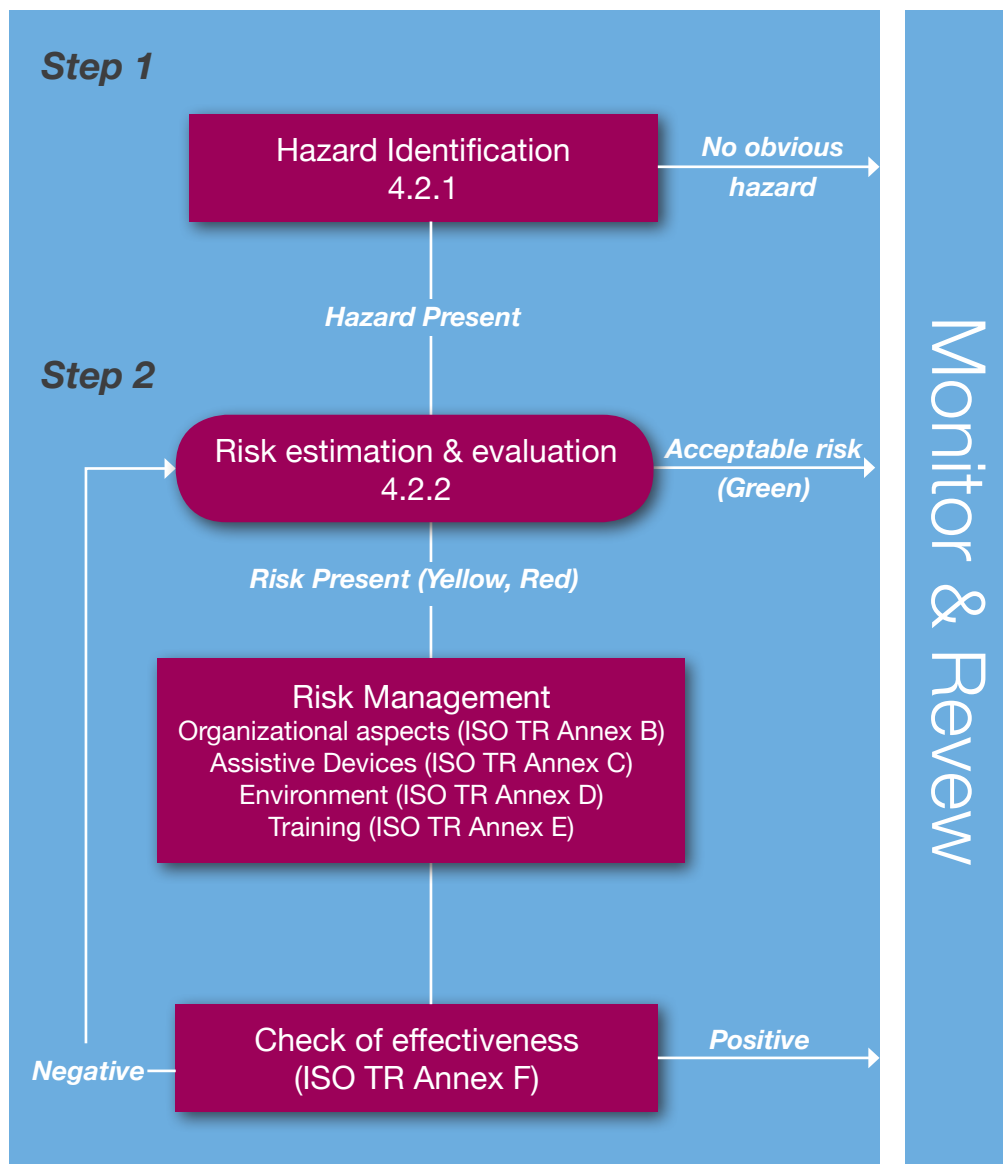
Step 1

Hazard Identification
4.2.1

No obvious hazard

Hazard Present

Step 2

Risk estimation & evaluation
4.2.2

Acceptable risk (Green)

Risk Present (Yellow, Red)

Risk Management
Organizational aspects (ISO TR Annex B)
Assistive Devices (ISO TR Annex C)
Environment (ISO TR Annex D)
Training (ISO TR Annex E)

Negative

Check of effectiveness
(ISO TR Annex F)

Positive

Monitor & Revew